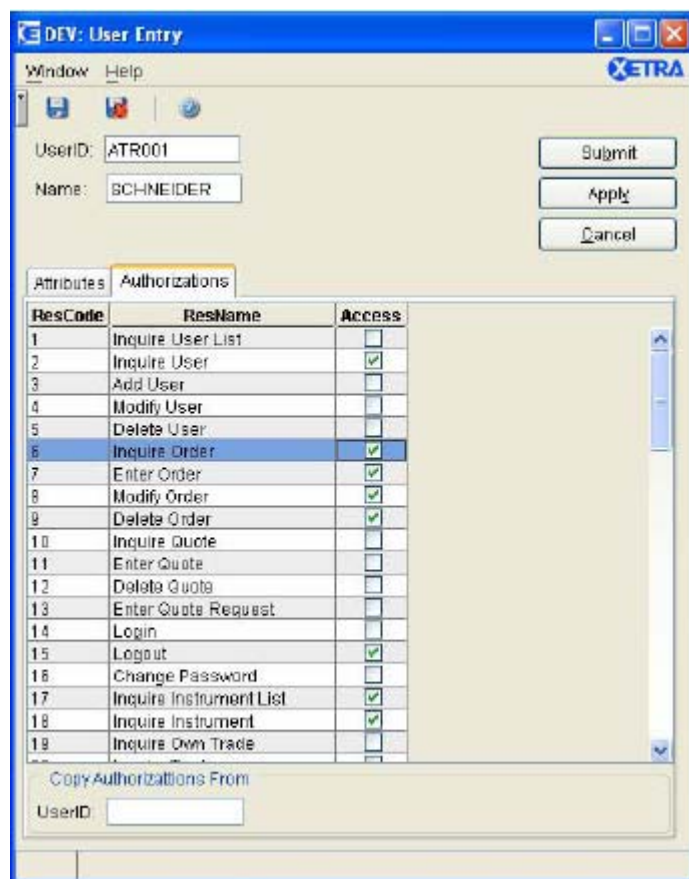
DEV: User Entry

Window Help

XETRA

UserID: ATR001

Name: SCHNEIDER

Submit

Apply

Cancel

Attributes Authorizations

| ResCode | ResName | Access |
|---|---|---|
| 1 | Inquire User List | ☐ |
| 2 | Inquire User | ☑ |
| 3 | Add User | ☐ |
| 4 | Modify User | ☐ |
| 5 | Delete User | ☐ |
| 6 | Inquire Order | ☑ |
| 7 | Enter Order | ☑ |
| 8 | Modify Order | ☑ |
| 9 | Delete Order | ☑ |
| 10 | Inquire Quote | ☐ |
| 11 | Enter Quote | ☐ |
| 12 | Delete Quote | ☐ |
| 13 | Enter Quote Request | ☐ |
| 14 | Login | ☐ |
| 15 | Logout | ☑ |
| 16 | Change Password | ☐ |
| 17 | Inquire Instrument List | ☑ |
| 18 | Inquire Instrument | ☑ |
| 19 | Inquire Own Trade | ☐ |

Copy Authorizations From

UserID: